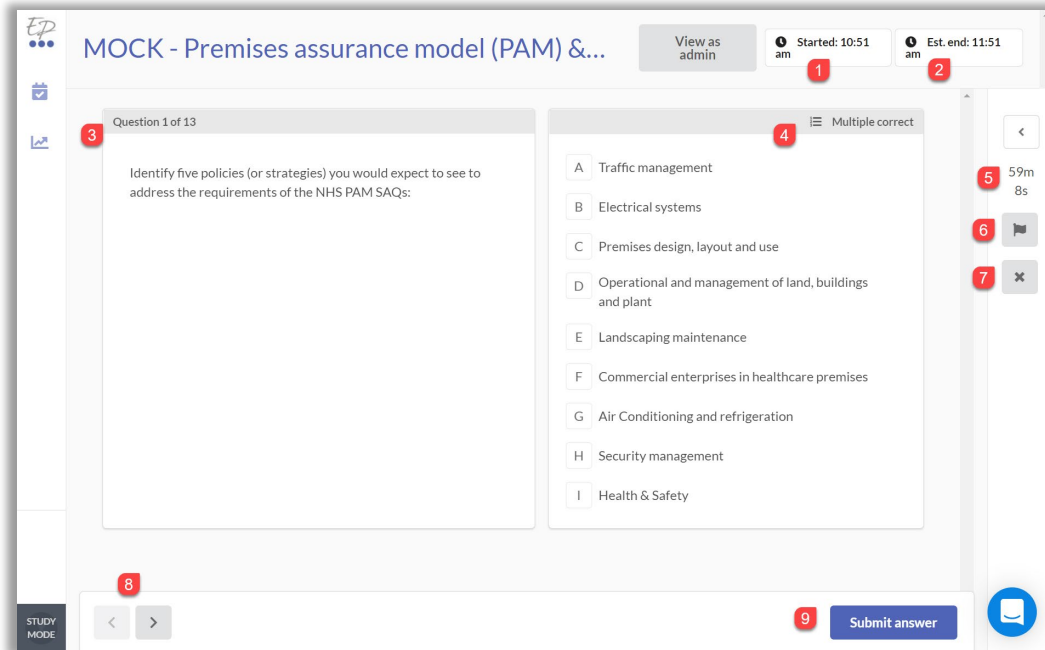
EP

MOCK - Premises assurance model (PAM) &...

View as admin

Started: 10:51 am

1

Est. end: 11:51 am

2

3

Question 1 of 13

Identify five policies (or strategies) you would expect to see to address the requirements of the NHS PAM SAQs:

4

Multiple correct

A Traffic management

B Electrical systems

C Premises design, layout and use

D Operational and management of land, buildings and plant

E Landscaping maintenance

F Commercial enterprises in healthcare premises

G Air Conditioning and refrigeration

H Security management

I Health & Safety

5

59m 8s

6

7

8

9

Submit answer

STUDY MODE